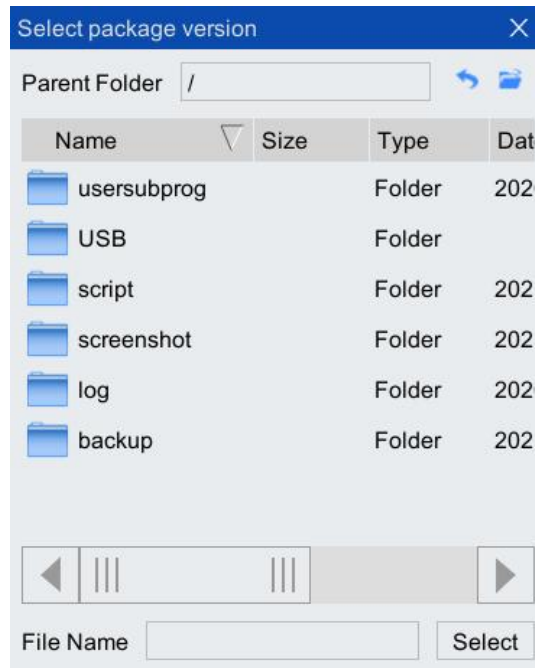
Select package version ×

Parent Folder /

| Name | Size | Type | Dat |
|---|---|---|---|
| usersubprog | | Folder | 202 |
| USB | | Folder | |
| script | | Folder | 202 |
| screenshot | | Folder | 202 |
| log | | Folder | 202 |
| backup | | Folder | 202 |

File Name Select